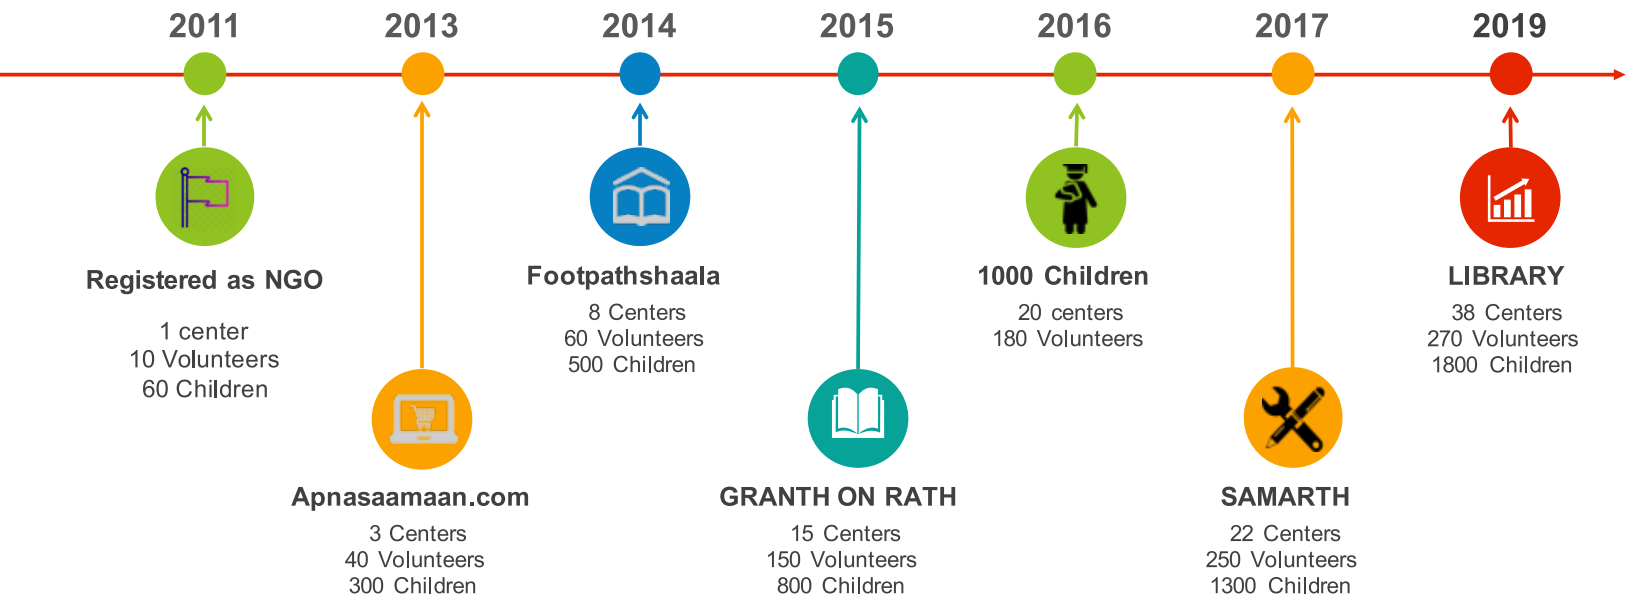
2011

Registered as NGO

1 center
10 Volunteers
60 Children

2013

Apnasaamaan.com

3 Centers
40 Volunteers
300 Children

2014

Footpathshaala

8 Centers
60 Volunteers
500 Children

2015

GRANTH ON RATH

15 Centers
150 Volunteers
800 Children

2016

1000 Children

20 centers
180 Volunteers

2017

SAMARTH

22 Centers
250 Volunteers
1300 Children

2019

LIBRARY

38 Centers
270 Volunteers
1800 Children